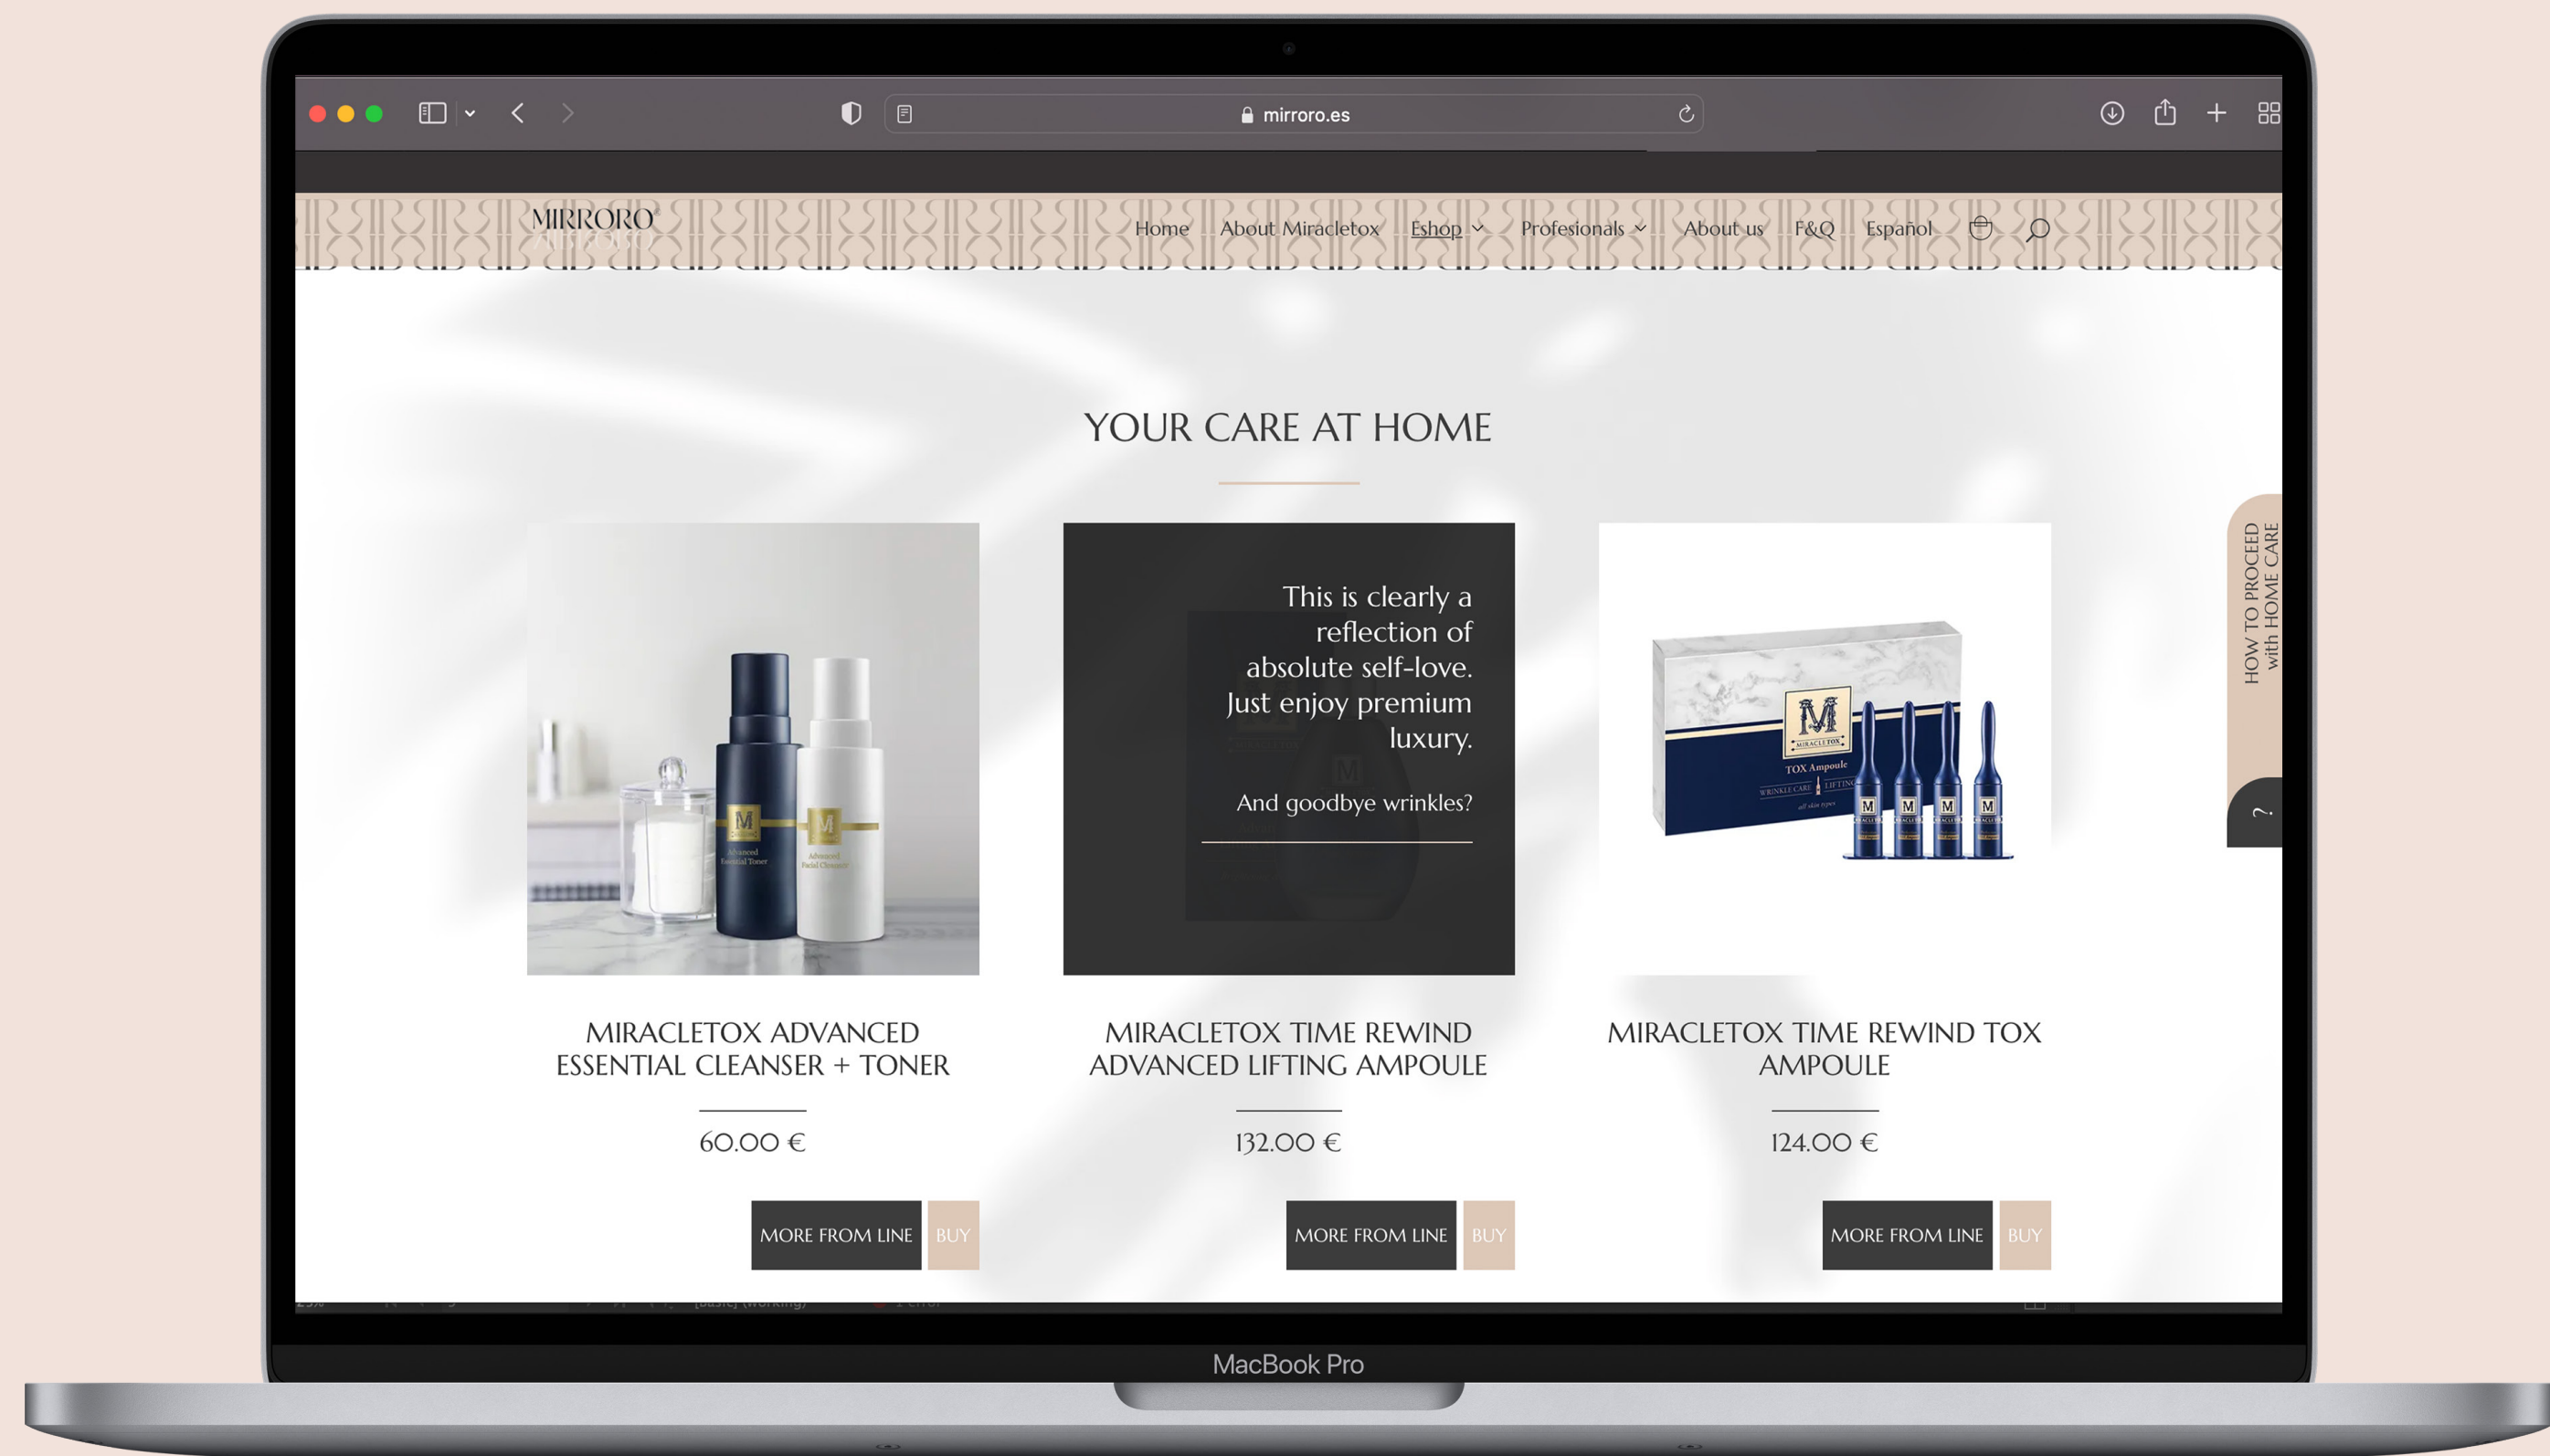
mirroro.es

MIRRORO

Home About Miracletox Eshop Profesionals About us F&Q Español

YOUR CARE AT HOME

M
Advanced Essential Toner

M
Advanced Facial Cleanser

This is clearly a reflection of absolute self-love. Just enjoy premium luxury.

And goodbye wrinkles?

M
MIRACLETOX
TOX Ampoule
WRINKLE CARE LIFTING
all skin types

HOW TO PROCEED with HOME CARE

MIRACLETOX ADVANCED ESSENTIAL CLEANSER + TONER

60.00 €

MORE FROM LINE BUY

MIRACLETOX TIME REWIND ADVANCED LIFTING AMPOULE

132.00 €

MORE FROM LINE BUY

MIRACLETOX TIME REWIND TOX AMPOULE

124.00 €

MORE FROM LINE BUY

MacBook Pro